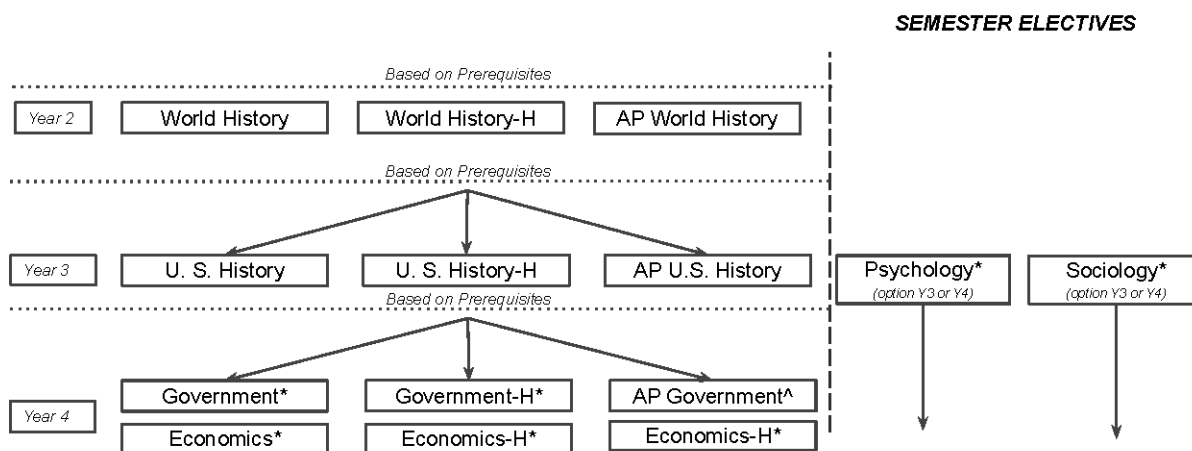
SEMESTER ELECTIVES

Based on Prerequisites

Year 2
World History
World History-H
AP World History

Based on Prerequisites

Year 3
U. S. History
U. S. History-H
AP U.S. History

Psychology*
(option Y3 or Y4)

Sociology*
(option Y3 or Y4)

Based on Prerequisites

Year 4
Government*
Government-H*
AP Government^
Economics*
Economics-H*
Economics-H*